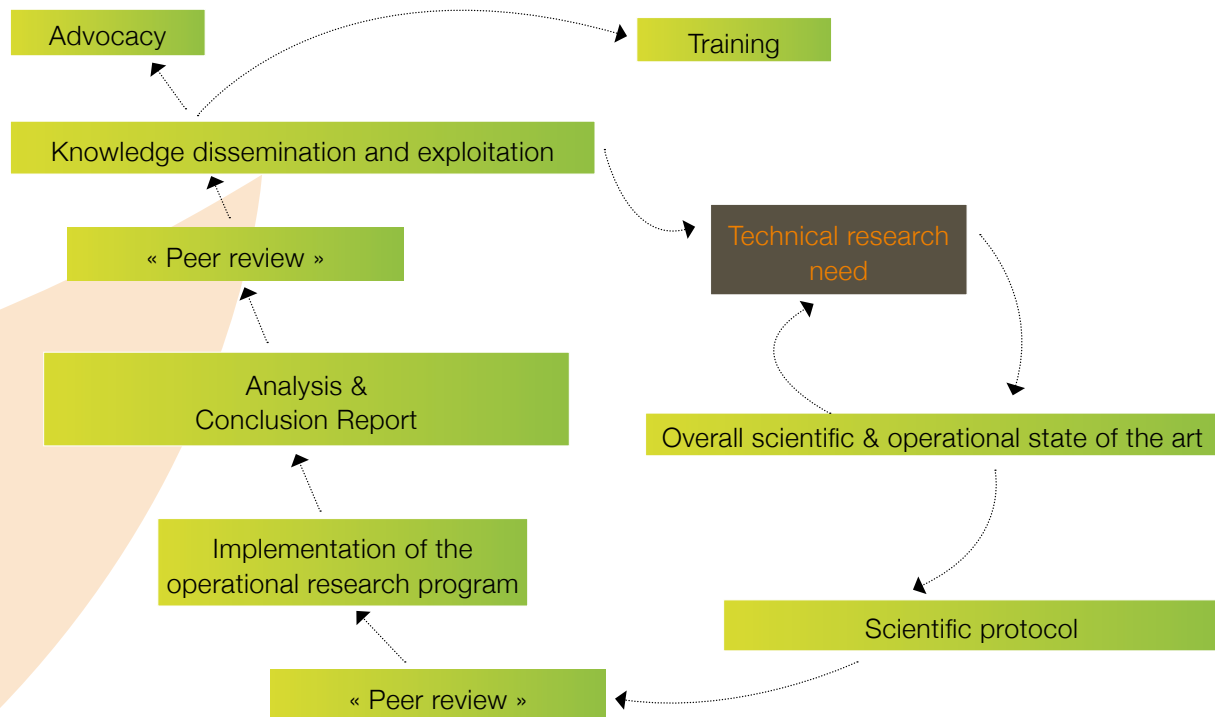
Advocacy

Training

Knowledge dissemination and exploitation

Technical research need

Overall scientific & operational state of the art

Scientific protocol

« Peer review »

Implementation of the operational research program

Analysis & Conclusion Report

« Peer review »